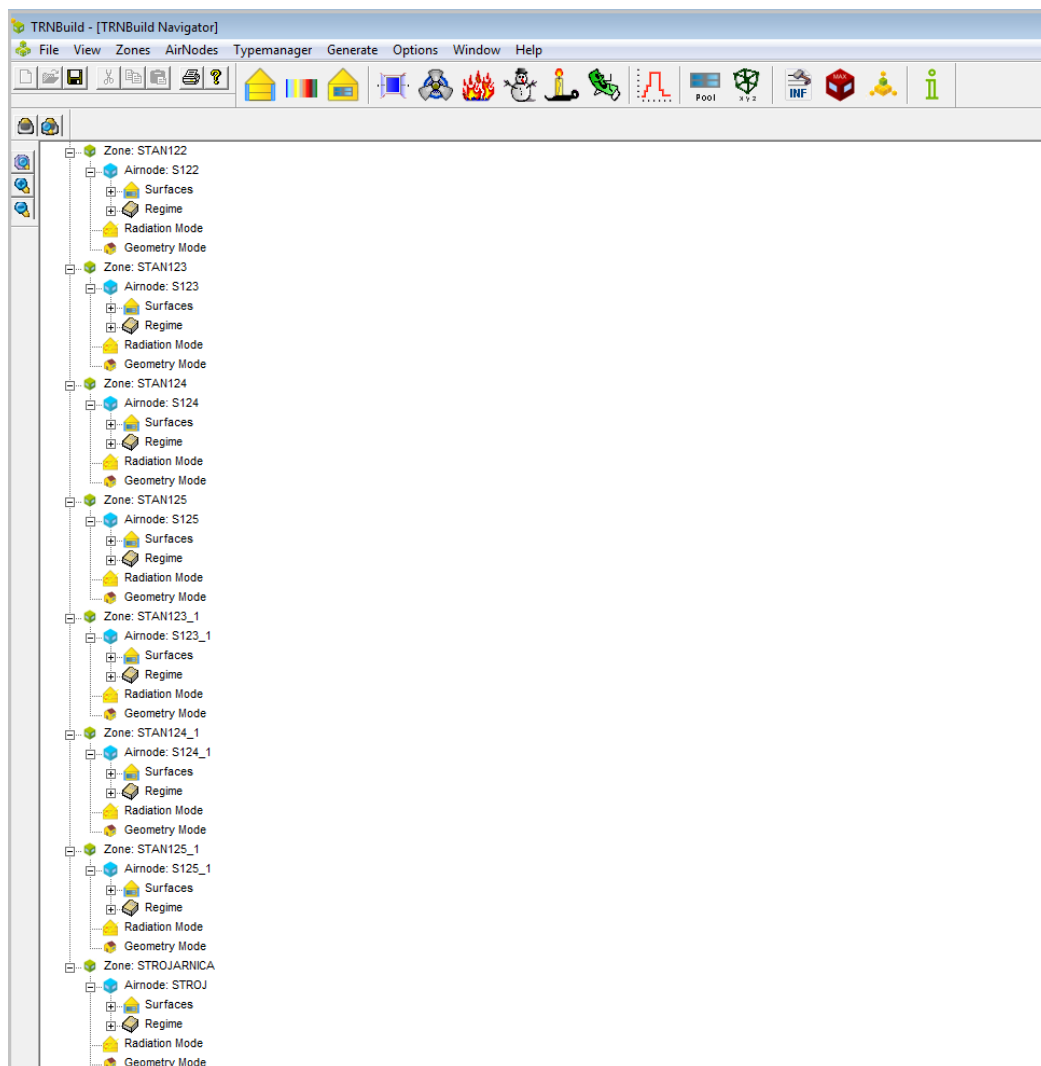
TRNBuild - [TRNBuild Navigator]

File View Zones AirNodes Typemanager Generate Options Window Help

Pool
x y z
INF
MAX

Zone: STAN122
Airnode: S122
Surfaces
Regime
Radiation Mode
Geometry Mode
Zone: STAN123
Airnode: S123
Surfaces
Regime
Radiation Mode
Geometry Mode
Zone: STAN124
Airnode: S124
Surfaces
Regime
Radiation Mode
Geometry Mode
Zone: STAN125
Airnode: S125
Surfaces
Regime
Radiation Mode
Geometry Mode
Zone: STAN123_1
Airnode: S123_1
Surfaces
Regime
Radiation Mode
Geometry Mode
Zone: STAN124_1
Airnode: S124_1
Surfaces
Regime
Radiation Mode
Geometry Mode
Zone: STAN125_1
Airnode: S125_1
Surfaces
Regime
Radiation Mode
Geometry Mode
Zone: STROJARNICA
Airnode: STROJ
Surfaces
Regime
Radiation Mode
Geometry Mode